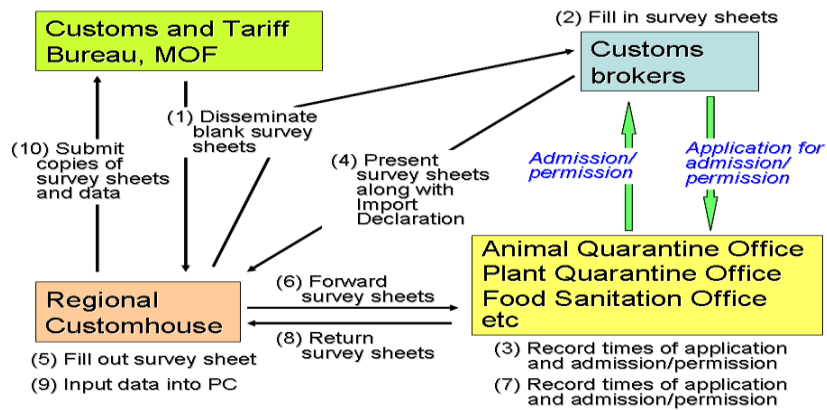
Customs and Tariff Bureau, MOF

(2) Fill in survey sheets

Customs brokers

(1) Disseminate blank survey sheets

(10) Submit copies of survey sheets and data

(4) Present survey sheets along with Import Declaration

Admission/ permission

Application for admission/ permission

Animal Quarantine Office
Plant Quarantine Office
Food Sanitation Office
etc

Regional Customhouse

(6) Forward survey sheets

(8) Return survey sheets

(5) Fill out survey sheet

(9) Input data into PC

(3) Record times of application and admission/permission

(7) Record times of application and admission/permission